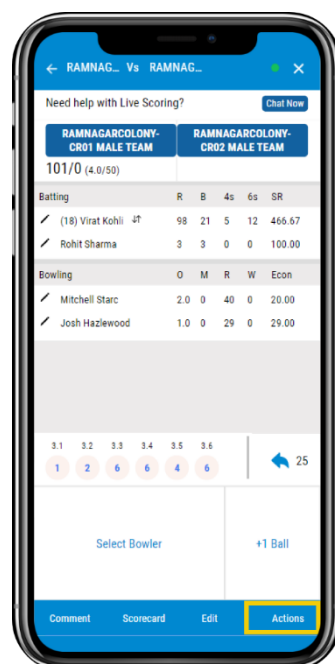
RAMNAG... Vs RAMNAG...

Need help with Live Scoring?

Chat Now

RAMNAGARCOLONY-CR01 MALE TEAM

RAMNAGARCOLONY-CR02 MALE TEAM

101/0 (4.0/50)

| Batting | R | B | 4s | 6s | SR |
|---|---|---|---|---|---|
| (18) Virat Kohli | 98 | 21 | 5 | 12 | 466.67 |
| Rohit Sharma | 3 | 3 | 0 | 0 | 100.00 |

| Bowling | O | M | R | W | Econ |
|---|---|---|---|---|---|
| Mitchell Starc | 2.0 | 0 | 40 | 0 | 20.00 |
| Josh Hazlewood | 1.0 | 0 | 29 | 0 | 29.00 |

3.1 3.2 3.3 3.4 3.5 3.6
1 2 6 6 4 6

25

Select Bowler

+1 Ball

Comment Scorecard Edit Actions